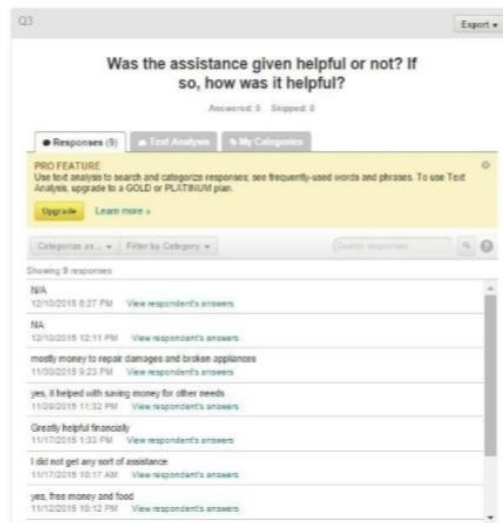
Q3

Export ▾

Was the assistance given helpful or not? If so, how was it helpful?

Answered: 9 Skipped: 0

Responses (9) Text Analysis My Categories

PRO FEATURE
Use text analysis to search and categorize responses; see frequently-used words and phrases. To use Text Analysis, upgrade to a GOLD or PLATINUM plan.

Upgrade Learn more »

Categorize as... ▾ Filter by Category ▾ Search responses

Showing 9 responses

N/A
12/10/2015 5:27 PM View respondent's answers

NA
12/10/2015 12:11 PM View respondent's answers

mostly money to repair damages and broken appliances
11/30/2015 9:23 PM View respondent's answers

yes, it helped with saving money for other needs
11/20/2015 11:32 PM View respondent's answers

Greatly helpful financially
11/17/2015 1:33 PM View respondent's answers

I did not get any sort of assistance
11/17/2015 10:17 AM View respondent's answers

yes, free money and food
11/12/2015 10:12 PM View respondent's answers